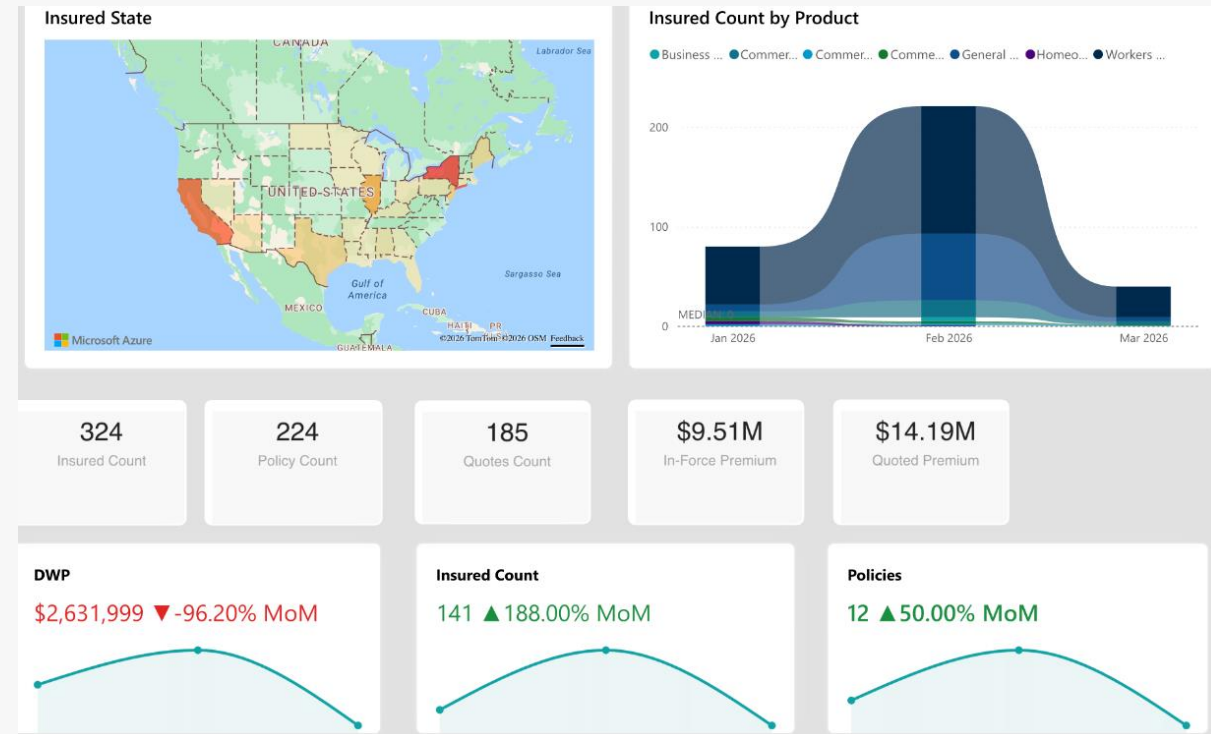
Insured State

CANADA

Labrador Sea

UNITED STATES

Gulf of America

Sargasso Sea

MEXICO

CUBA

HAITI PR

GUATEMALA

Microsoft Azure

©2026 TomTom ©2026 OSM Feedback

Insured Count by Product

Business ... Commer... Commer... Comme... General ... Homeo... Workers ...

200

100

0

MEDIAN

Jan 2026

Feb 2026

Mar 2026

324
Insured Count

224
Policy Count

185
Quotes Count

$9.51M
In-Force Premium

$14.19M
Quoted Premium

DWP
$2,631,999 ▼-96.20% MoM

Insured Count
141 ▲188.00% MoM

Policies
12 ▲50.00% MoM